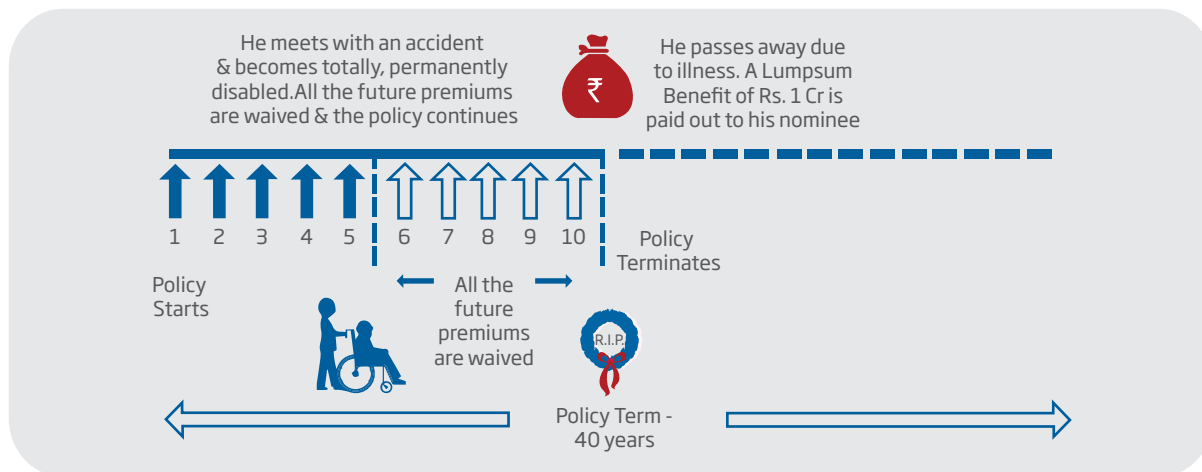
He meets with an accident & becomes totally, permanently disabled.All the future premiums are waived & the policy continues

₹

He passes away due to illness. A Lumpsum Benefit of Rs. 1 Cr is paid out to his nominee

1 2 3 4 5 6 7 8 9 10

Policy Terminates

Policy Starts

All the future premiums are waived

R.I.P.

Policy Term - 40 years